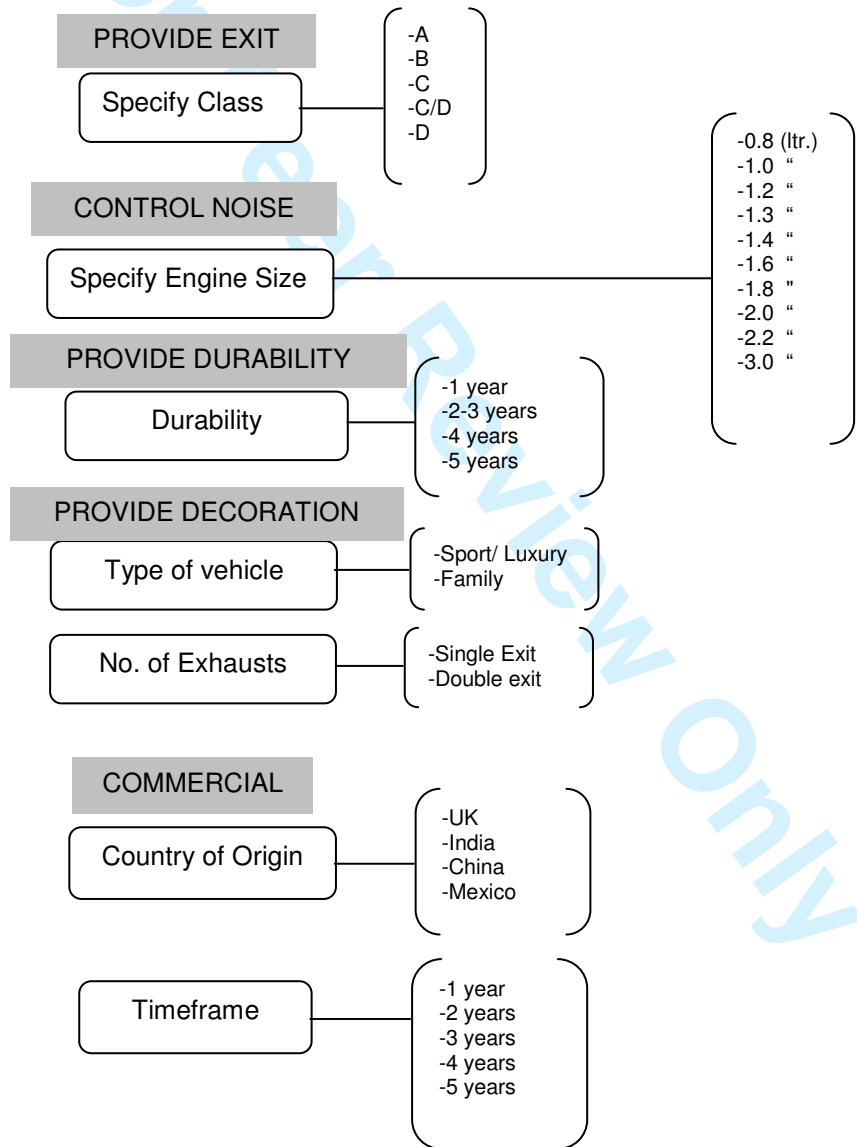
PROVIDE EXIT

Specify Class

-A
-B
-C
-C/D
-D

-0.8 (ltr.)
-1.0 "
-1.2 "
-1.3 "
-1.4 "
-1.6 "
-1.8 "
-2.0 "
-2.2 "
-3.0 "

CONTROL NOISE

Specify Engine Size

PROVIDE DURABILITY

Durability

-1 year
-2-3 years
-4 years
-5 years

PROVIDE DECORATION

Type of vehicle

-Sport/ Luxury
-Family

No. of Exhausts

-Single Exit
-Double exit

COMMERCIAL

Country of Origin

-UK
-India
-China
-Mexico

Timeframe

-1 year
-2 years
-3 years
-4 years
-5 years

For Peer Review Only